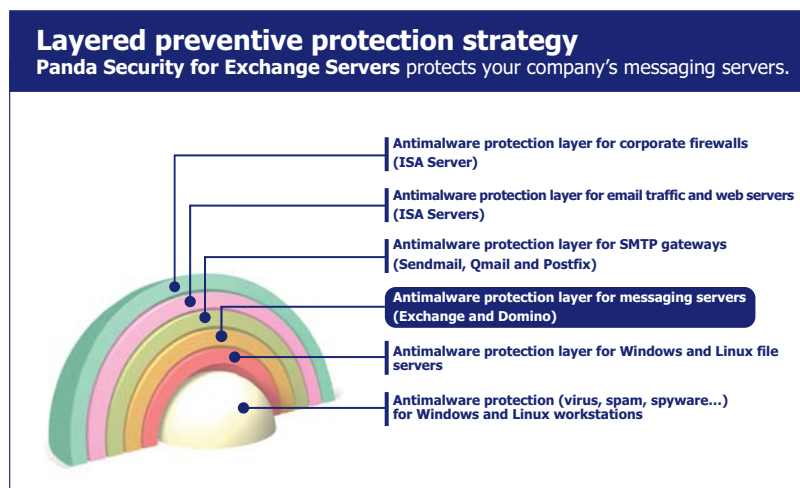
Layered preventive protection strategy
Panda Security for Exchange Servers protects your company's messaging servers.

Antimalware protection layer for corporate firewalls (ISA Server)

Antimalware protection layer for email traffic and web servers (ISA Servers)

Antimalware protection layer for SMTP gateways (Sendmail, Qmail and Postfix)

Antimalware protection layer for messaging servers (Exchange and Domino)

Antimalware protection layer for Windows and Linux file servers

Antimalware protection (virus, spam, spyware...) for Windows and Linux workstations